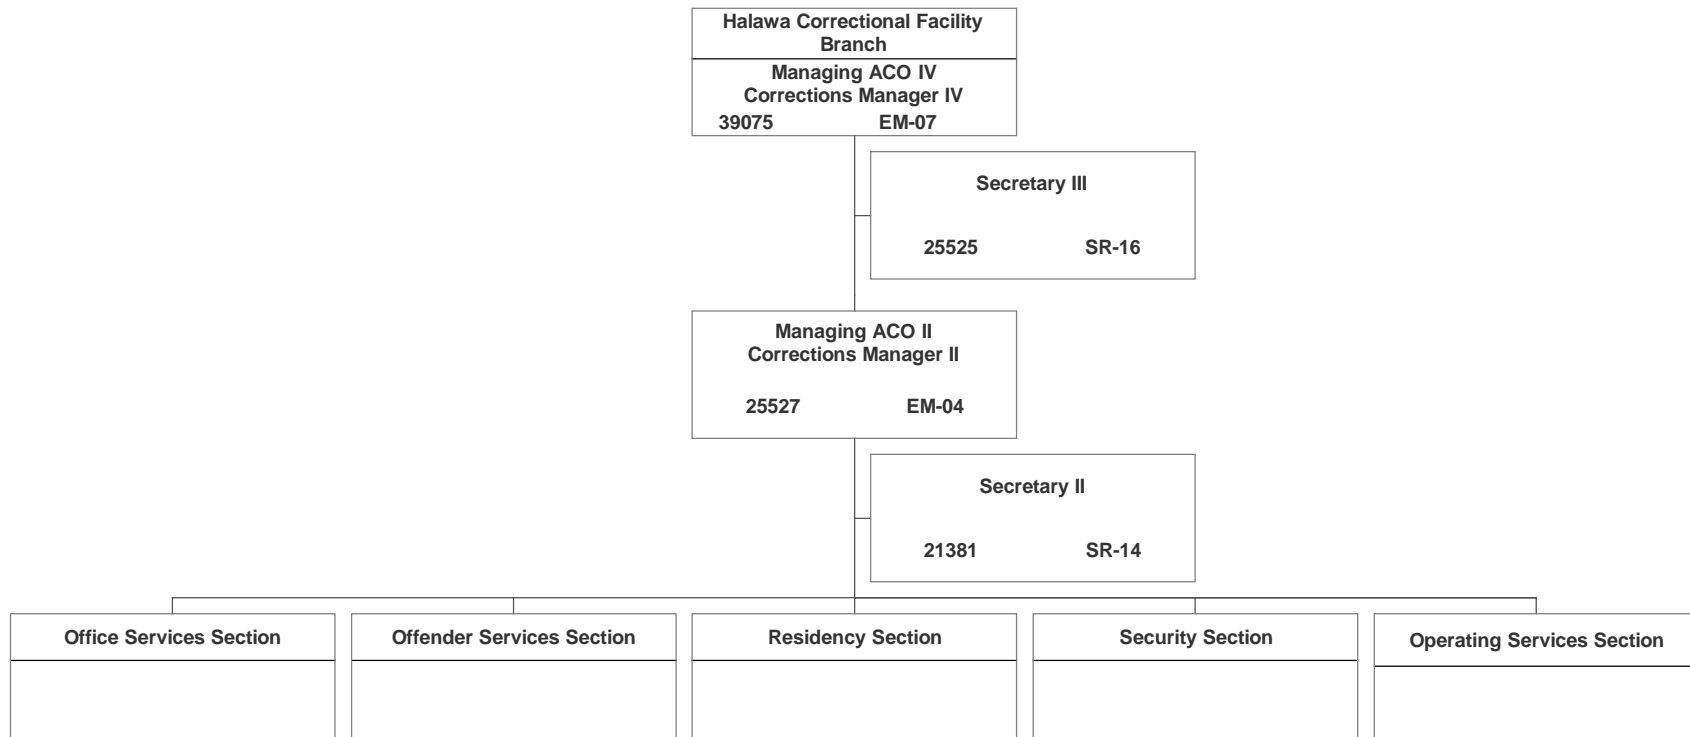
Halawa Correctional Facility Branch

Managing ACO IV
Corrections Manager IV
39075 EM-07

Secretary III
25525 SR-16

Managing ACO II
Corrections Manager II
25527 EM-04

Secretary II
21381 SR-14

Office Services Section

Offender Services Section

Residency Section

Security Section

Operating Services Section